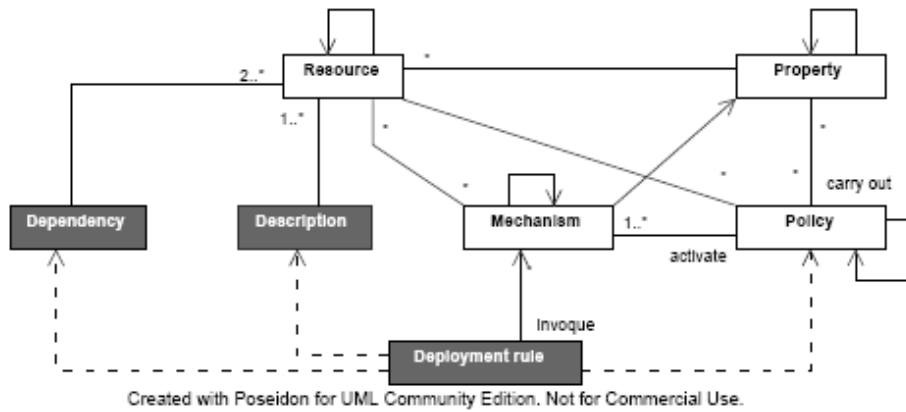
Resource

Property

2..*

1..*

*

*

*

*

*

*

carry out

Dependency

Description

Mechanism

1..*

Policy

activate

*

invoque

Deployment rule

Created with Poseidon for UML Community Edition. Not for Commercial Use.